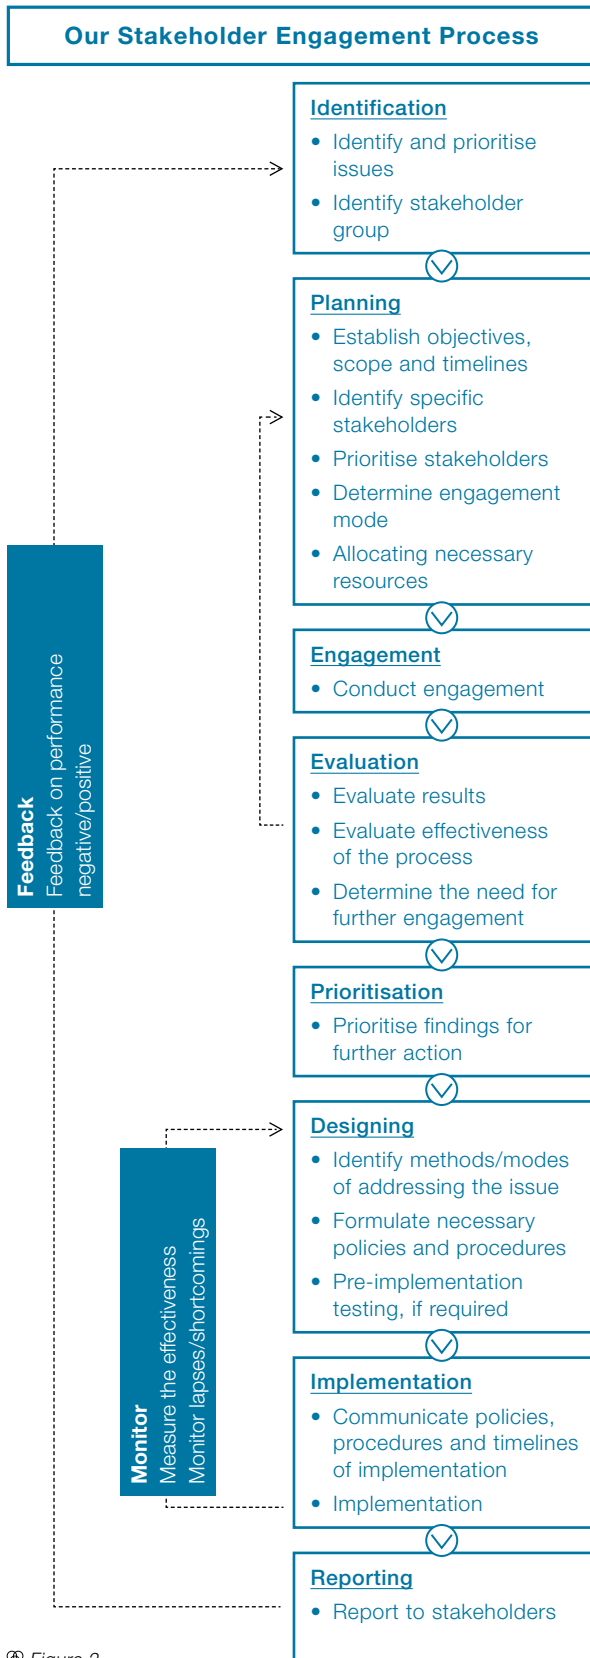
Our Stakeholder Engagement Process

Identification
- Identify and prioritise issues
- Identify stakeholder group

Planning
- Establish objectives, scope and timelines
- Identify specific stakeholders
- Prioritise stakeholders
- Determine engagement mode
- Allocating necessary resources

Engagement
- Conduct engagement

Evaluation
- Evaluate results
- Evaluate effectiveness of the process
- Determine the need for further engagement

Prioritisation
- Prioritise findings for further action

Designing
- Identify methods/modes of addressing the issue
- Formulate necessary policies and procedures
- Pre-implementation testing, if required

Implementation
- Communicate policies, procedures and timelines of implementation
- Implementation

Reporting
- Report to stakeholders

Feedback
Feedback on performance negative/positive

Monitor
Measure the effectiveness
Monitor lapses/shortcomings

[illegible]